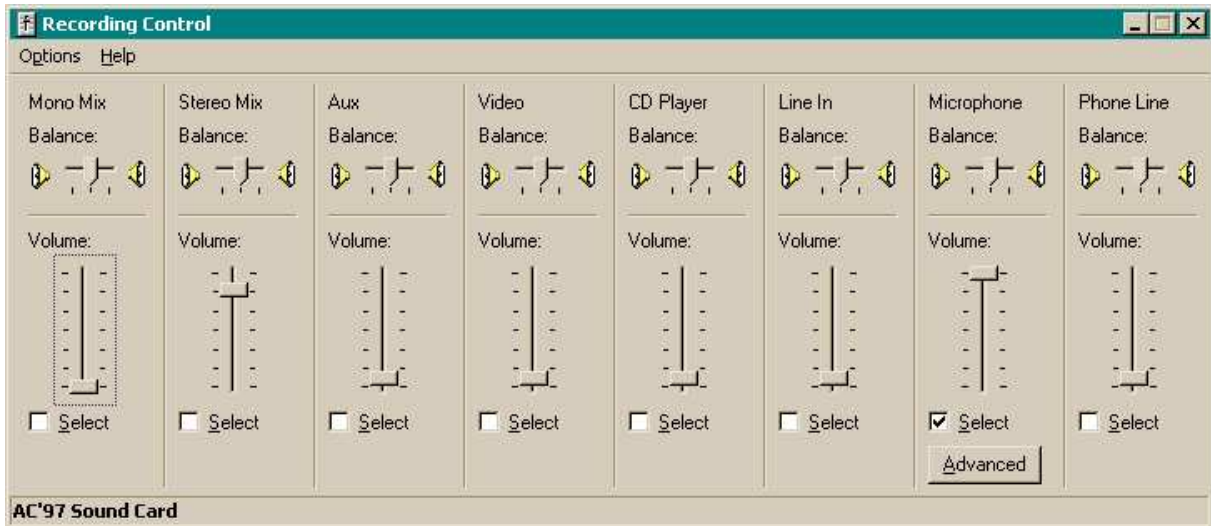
Recording Control

Options Help

Mono Mix
Balance:
Volume:
Select

Stereo Mix
Balance:
Volume:
Select

Aux
Balance:
Volume:
Select

Video
Balance:
Volume:
Select

CD Player
Balance:
Volume:
Select

Line In
Balance:
Volume:
Select

Microphone
Balance:
Volume:
Select
Advanced

Phone Line
Balance:
Volume:
Select

AC'97 Sound Card